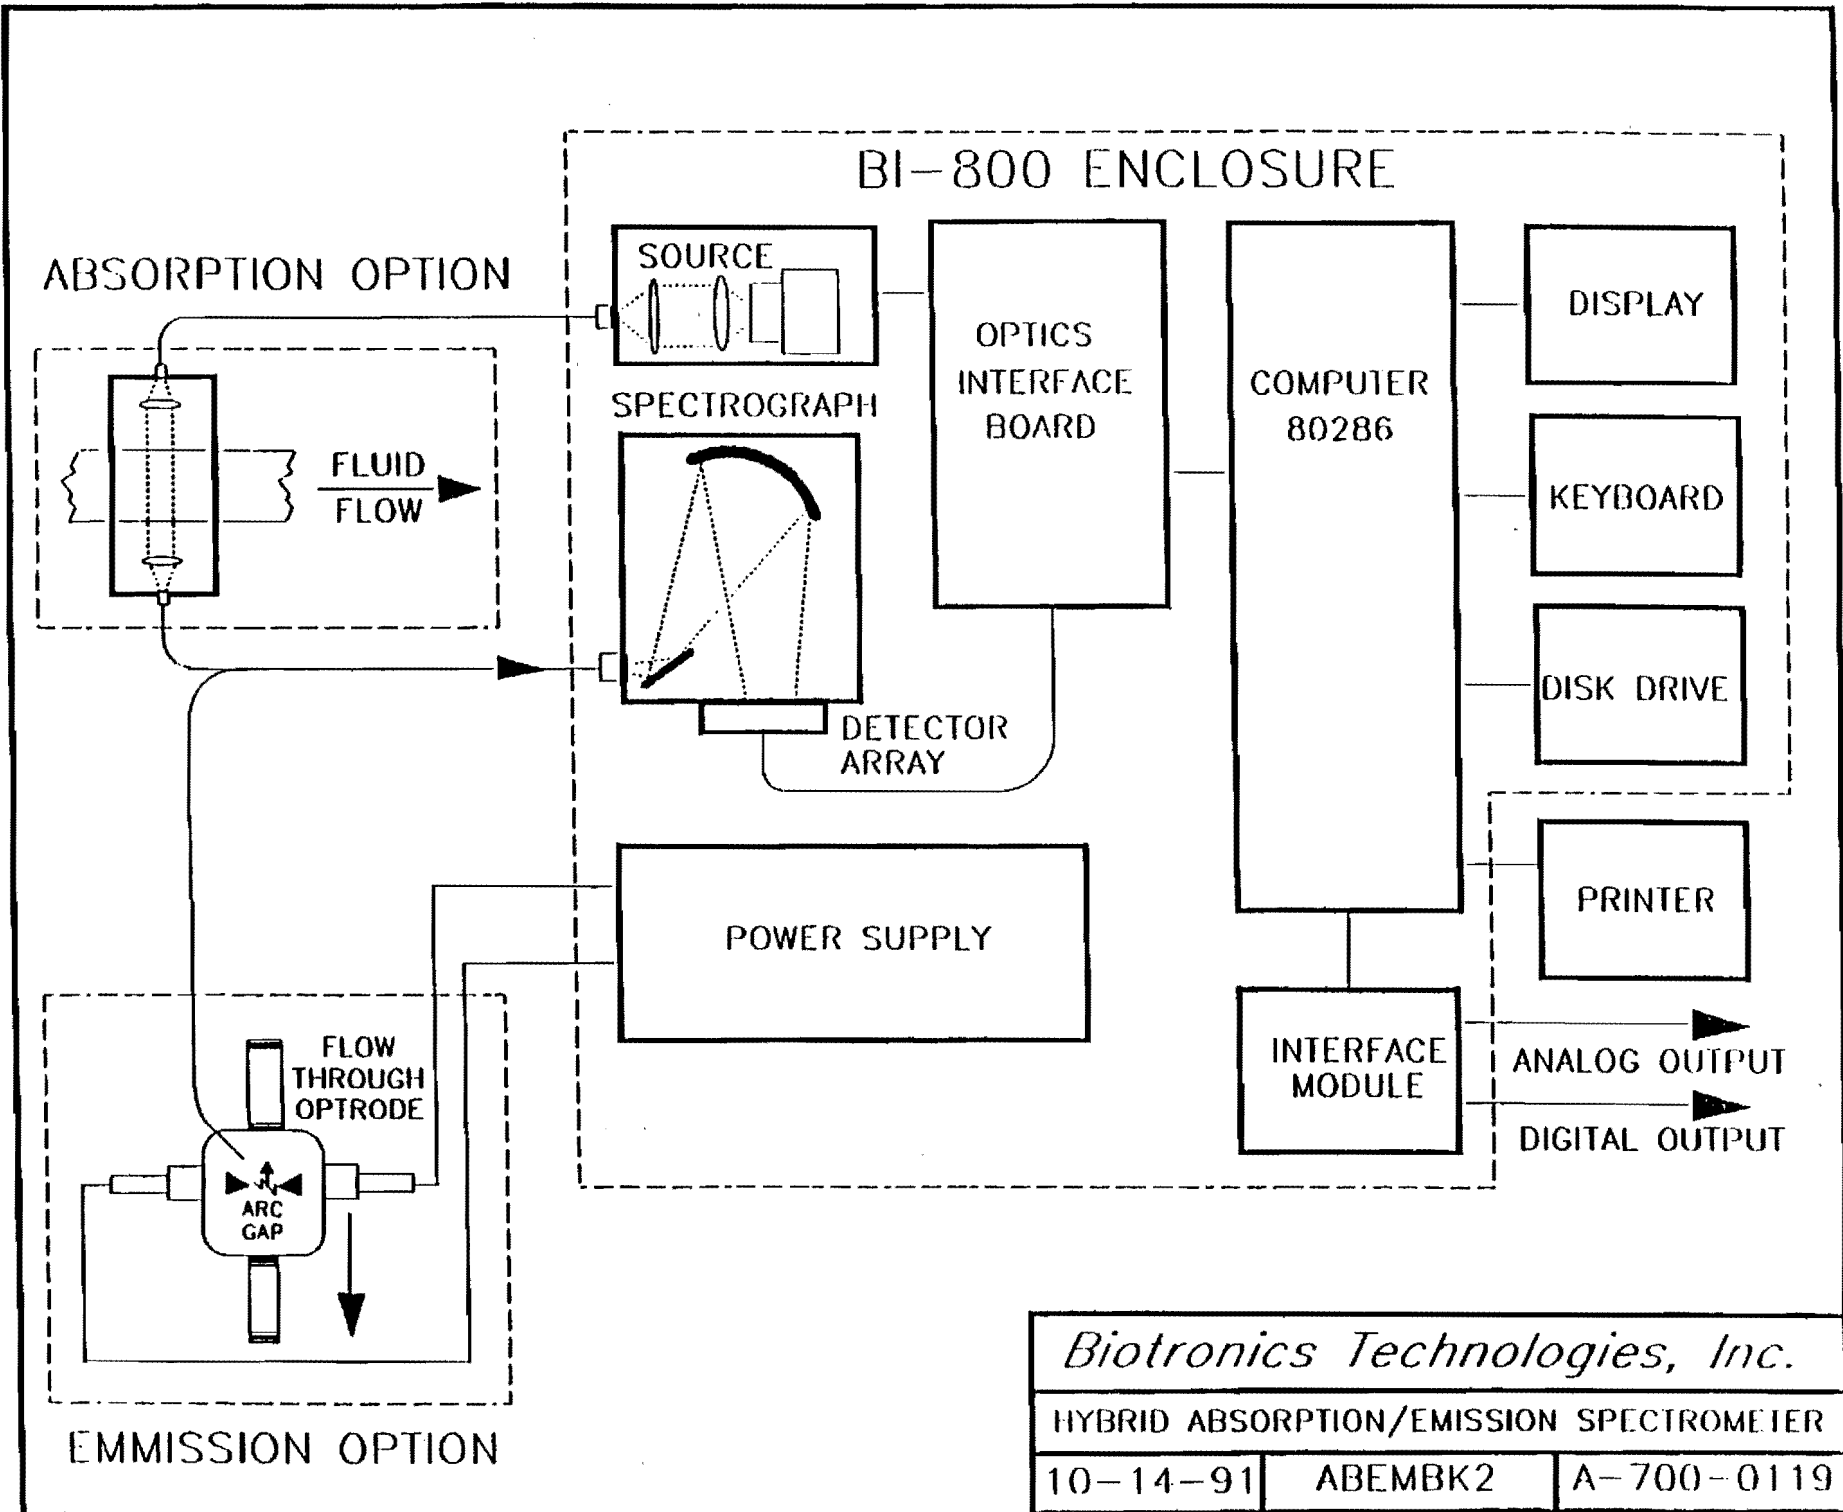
BI–800 ENCLOSURE

ABSORPTION OPTION

SOURCE

OPTICS INTERFACE BOARD

COMPUTER 80286

DISPLAY

KEYBOARD

DISK DRIVE

SPECTROGRAPH

FLUID FLOW

DETECTOR ARRAY

PRINTER

POWER SUPPLY

INTERFACE MODULE

ANALOG OUTPUT

DIGITAL OUTPUT

FLOW THROUGH OPTRODE

ARC GAP

EMMISSION OPTION

| Biotronics Technologies, Inc. | | |
|---|---|---|
| HYBRID ABSORPTION/EMISSION SPECTROMETER | | |
| 10–14–91 | ABEMBK2 | A–700–0119 |